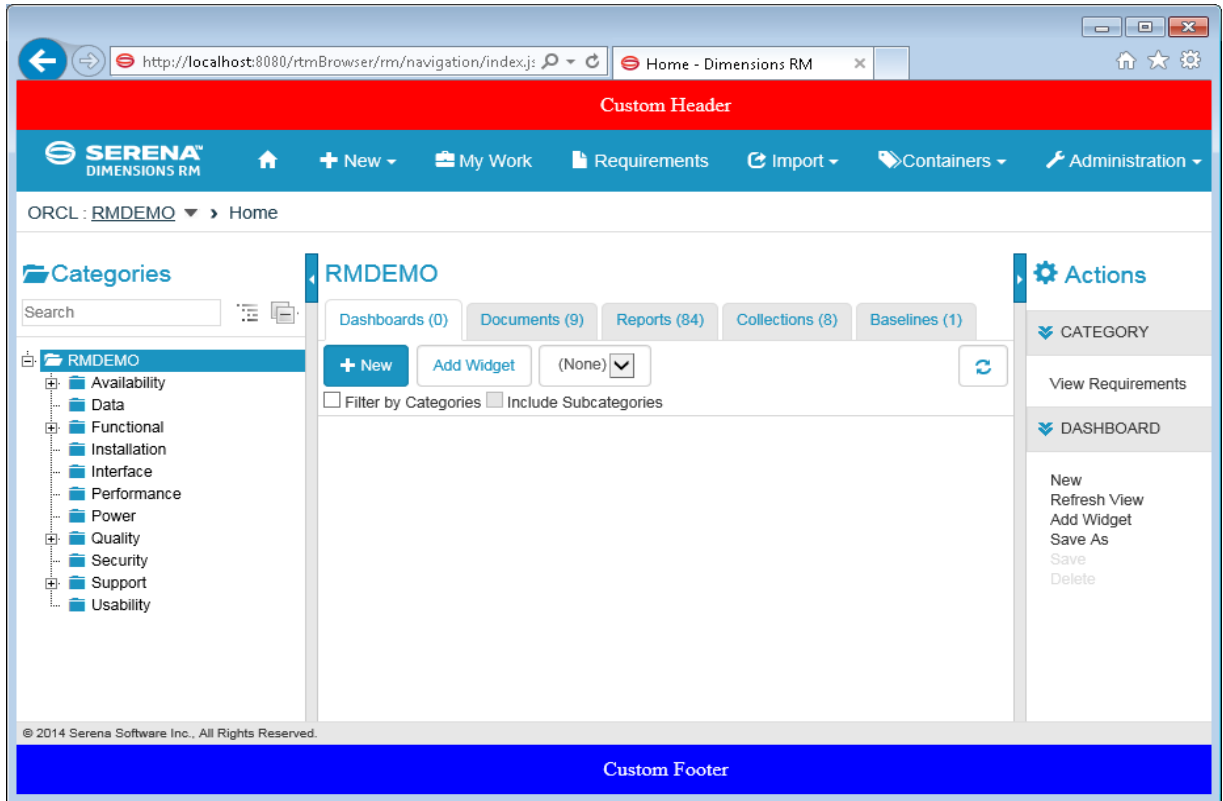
http://localhost:8080/rtmBrowser/rm/navigation/index.js

Home - Dimensions RM

Custom Header

SERENA DIMENSIONS RM

New

My Work

Requirements

Import

Containers

Administration

ORCL : RMDEMO › Home

Categories

Search

RMDEMO
Availability
Data
Functional
Installation
Interface
Performance
Power
Quality
Security
Support
Usability

RMDEMO

Dashboards (0)
Documents (9)
Reports (84)
Collections (8)
Baselines (1)

New
Add Widget
(None)

Filter by Categories
Include Subcategories

Actions

CATEGORY

View Requirements

DASHBOARD

New
Refresh View
Add Widget
Save As
Save
Delete

© 2014 Serena Software Inc., All Rights Reserved.

Custom Footer